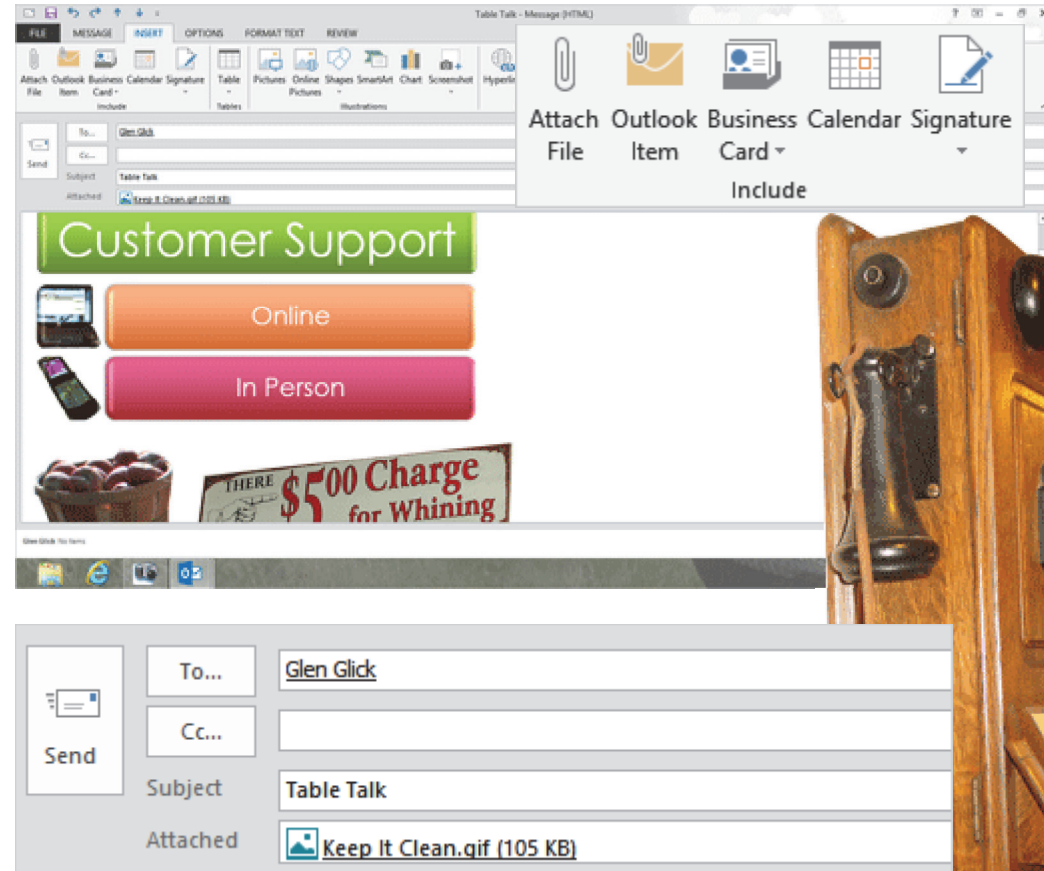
Table Talk - Message (HTML)

FILE MESSAGE INSERT OPTIONS FORMAT TEXT REVIEW

Attach File Outlook Item Business Card Calendar Signature Table Pictures Online Pictures Shapes SmartArt Chart Screenshot Hyperlink

Include Tables Illustrations

Send To... Glen Glick
Cc...
Subject Table Talk
Attached Keep It Clean.gif (105 KB)

Attach File Outlook Item Business Card Calendar Signature
Include

Customer Support

Online

In Person

THERE $5.00 Charge for Whining

Glen Glick No Items

Send
To... Glen Glick
Cc...
Subject Table Talk
Attached Keep It Clean.gif (105 KB)